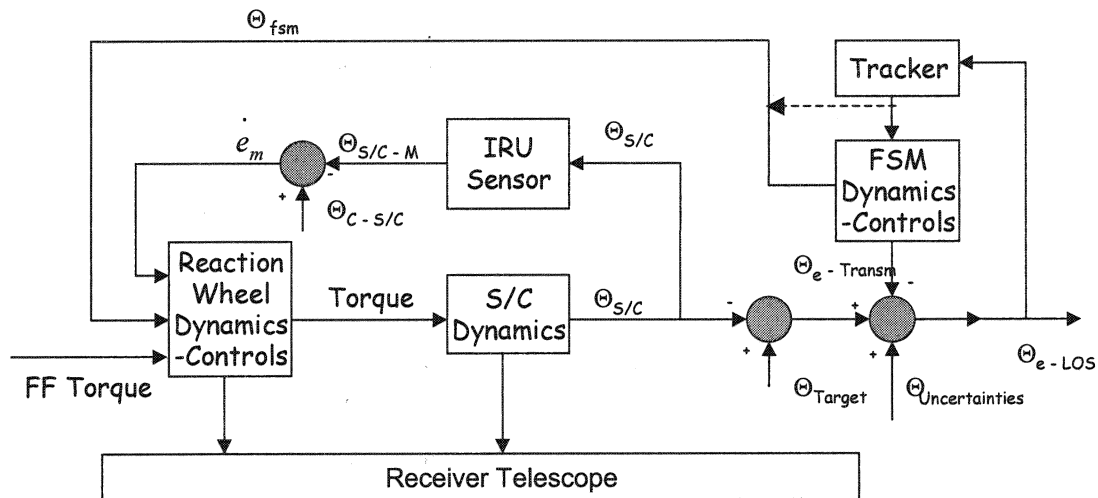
$\Theta_{fsm}$

Tracker

$\dot{e}_m$

$\Theta_{S/C-M}$

IRU Sensor

$\Theta_{S/C}$

FSM Dynamics -Controls

+

-

$\Theta_{C-S/C}$

Reaction Wheel Dynamics -Controls

Torque

S/C Dynamics

$\Theta_{S/C}$

$\Theta_{e-Transm}$

-

+

-

+

+

+

$\Theta_{e-LOS}$

FF Torque

$\Theta_{Target}$

$\Theta_{Uncertainties}$

Receiver Telescope